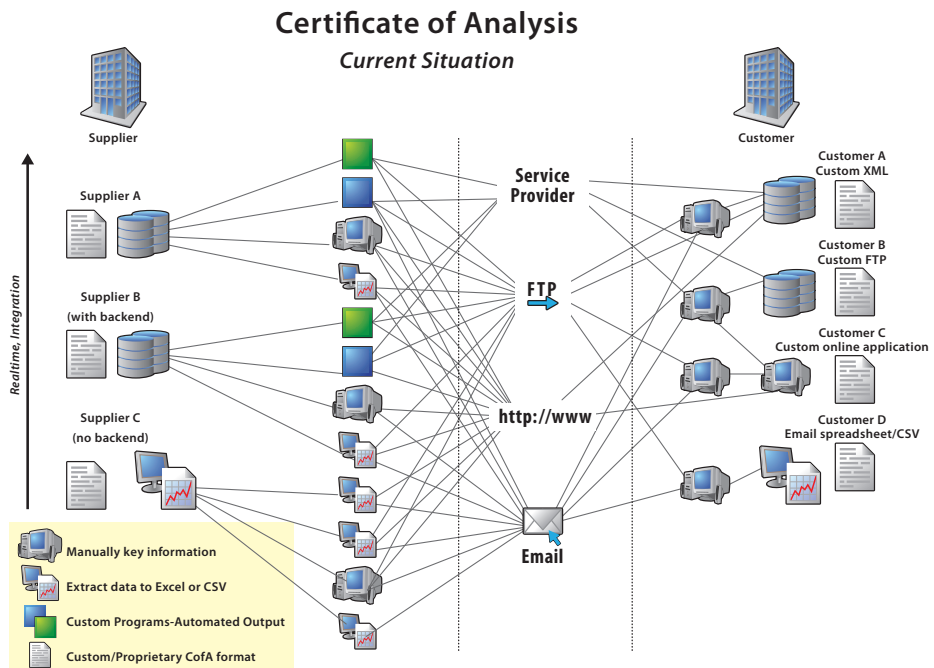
Certificate of Analysis

Current Situation

Supplier

Customer

Realtime, Integration

Supplier A

Supplier B
(with backend)

Supplier C
(no backend)

Service Provider

FTP

http://www

Email

Customer A
Custom XML

Customer B
Custom FTP

Customer C
Custom online application

Customer D
Email spreadsheet/CSV

Manually key information

Extract data to Excel or CSV

Custom Programs-Automated Output

Custom/Proprietary CofA format